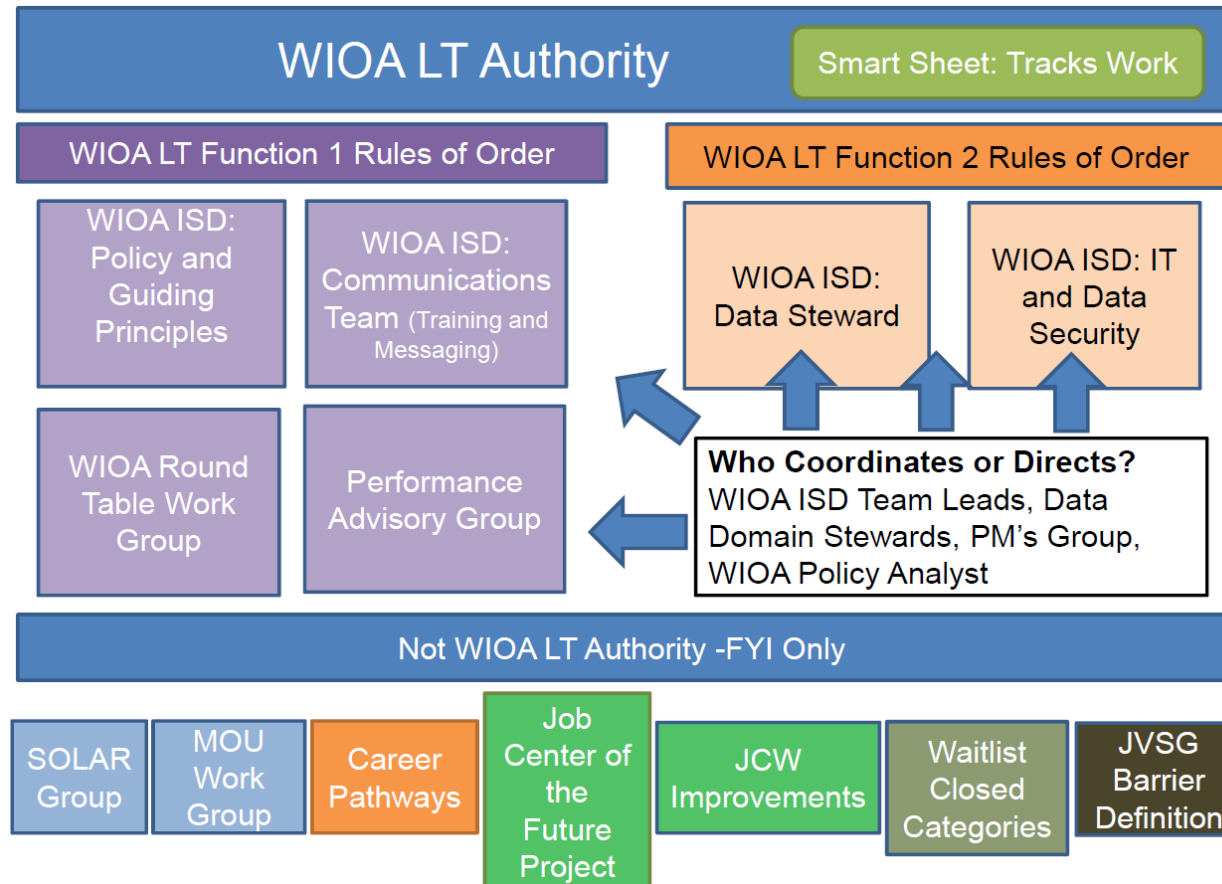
WIOA LT Authority

Smart Sheet: Tracks Work

WIOA LT Function 1 Rules of Order

WIOA LT Function 2 Rules of Order

WIOA ISD: Policy and Guiding Principles

WIOA ISD: Communications Team (Training and Messaging)

WIOA ISD: Data Steward

WIOA ISD: IT and Data Security

WIOA Round Table Work Group

Performance Advisory Group

Who Coordinates or Directs?
WIOA ISD Team Leads, Data Domain Stewards, PM's Group, WIOA Policy Analyst

Not WIOA LT Authority -FYI Only

SOLAR Group

MOU Work Group

Career Pathways

Job Center of the Future Project

JCW Improvements

Waitlist Closed Categories

JVSG Barrier Definition